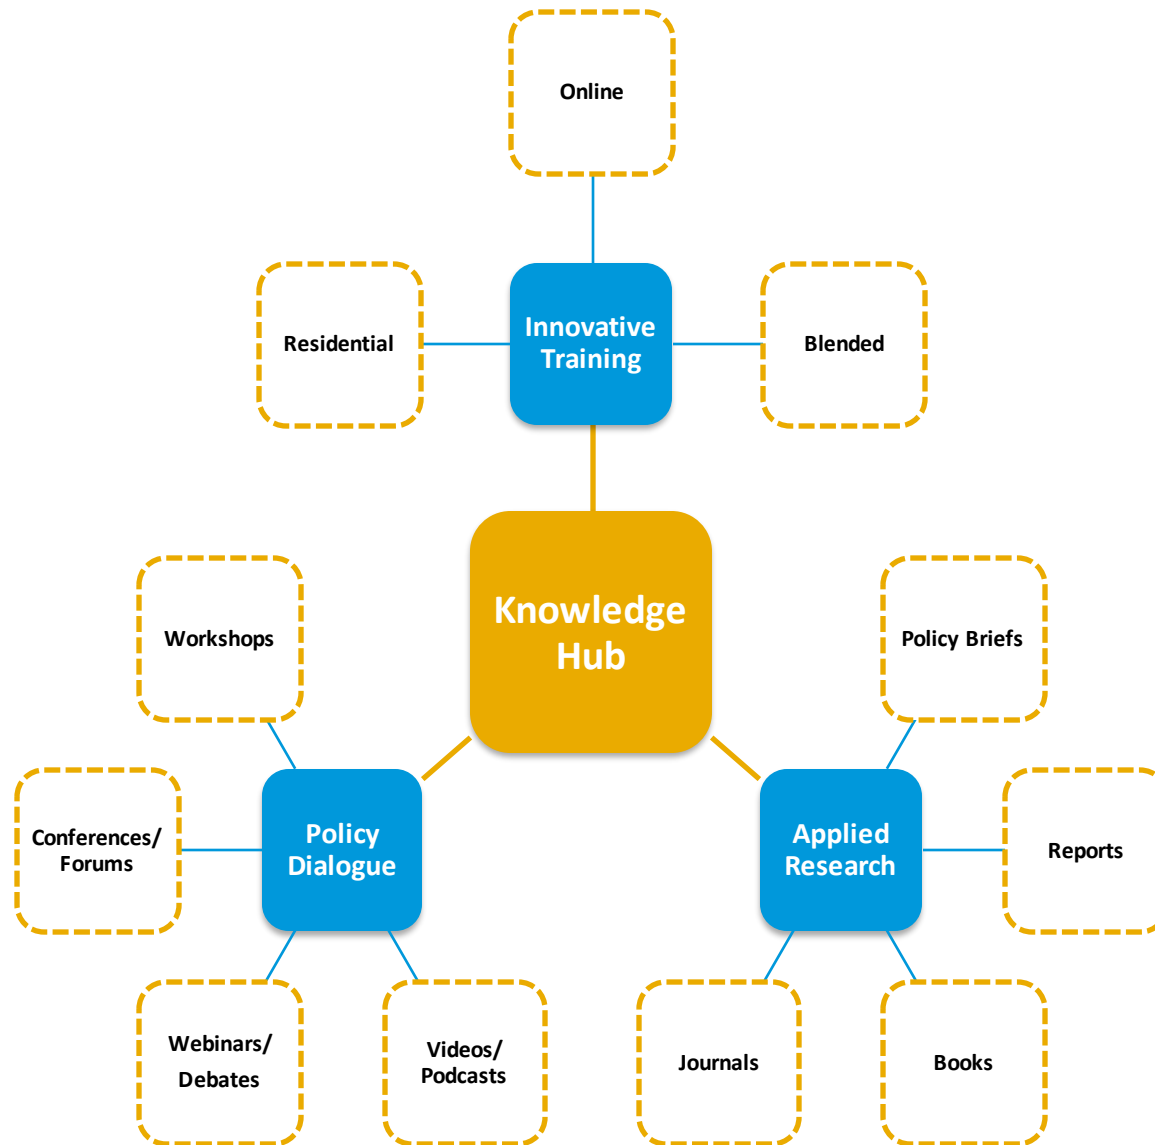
Online

Residential

Innovative Training

Blended

Workshops

Knowledge Hub

Policy Briefs

Conferences/ Forums

Policy Dialogue

Applied Research

Reports

Webinars/ Debates

Videos/ Podcasts

Journals

Books